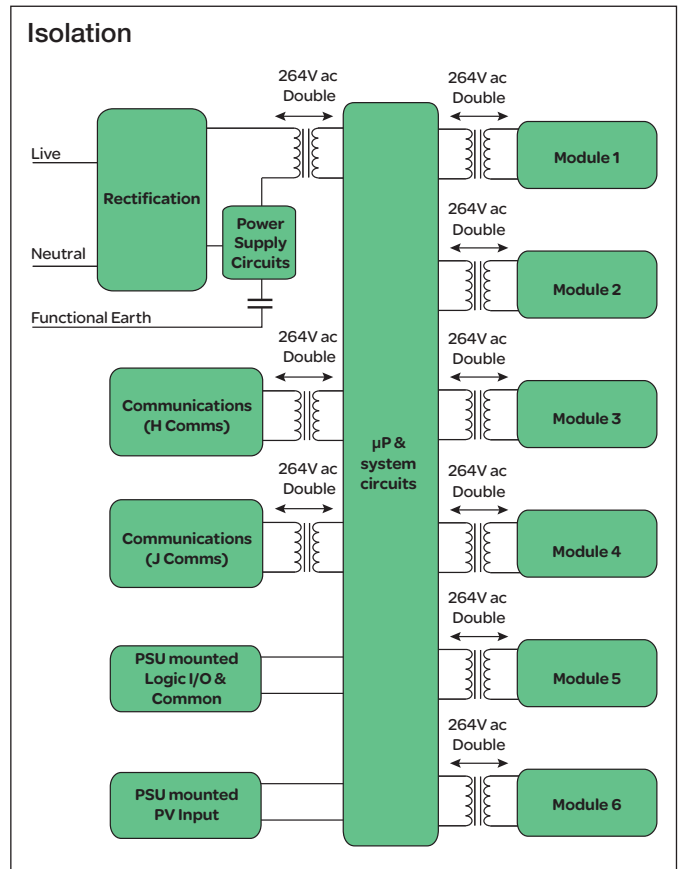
Isolation

264V ac
Double

264V ac
Double

Live

Rectification

Module 1

264V ac
Double

Power Supply Circuits

Neutral

Module 2

Functional Earth

264V ac
Double

264V ac
Double

Communications (H Comms)

Module 3

µP & system circuits

264V ac
Double

264V ac
Double

Communications (J Comms)

Module 4

264V ac
Double

PSU mounted Logic I/O & Common

Module 5

264V ac
Double

PSU mounted PV Input

Module 6